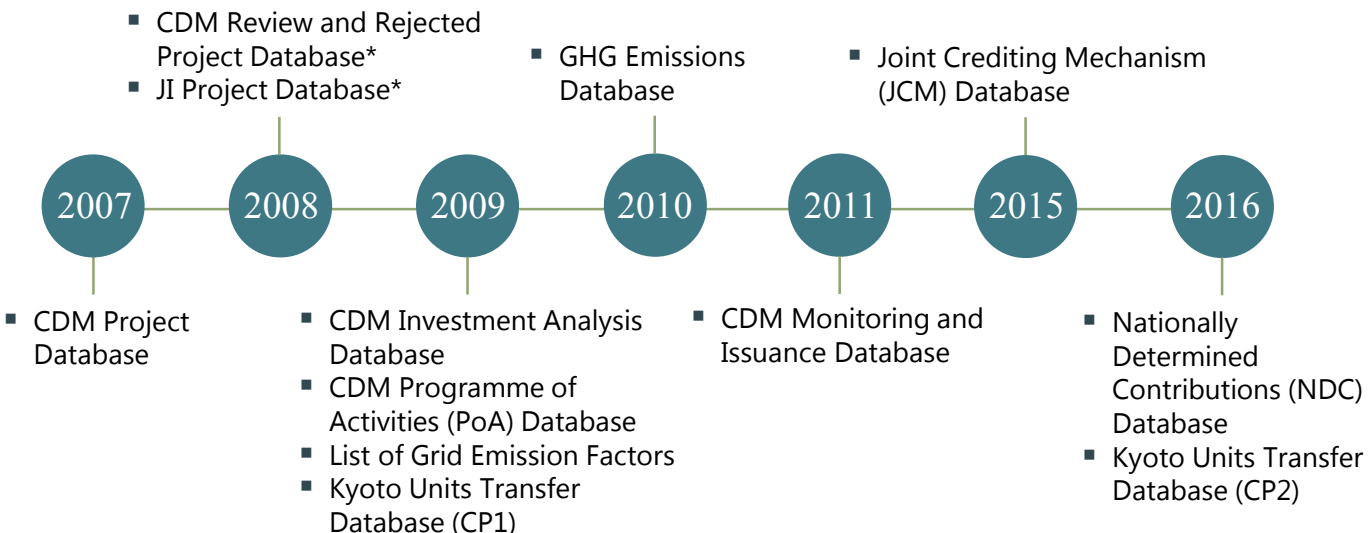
▪ CDM Review and Rejected Project Database*
▪ JI Project Database*

▪ GHG Emissions Database

▪ Joint Crediting Mechanism (JCM) Database

2007
2008
2009
2010
2011
2015
2016

▪ CDM Project Database

▪ CDM Investment Analysis Database
▪ CDM Programme of Activities (PoA) Database
▪ List of Grid Emission Factors
▪ Kyoto Units Transfer Database (CP1)

▪ CDM Monitoring and Issuance Database

▪ Nationally Determined Contributions (NDC) Database
▪ Kyoto Units Transfer Database (CP2)